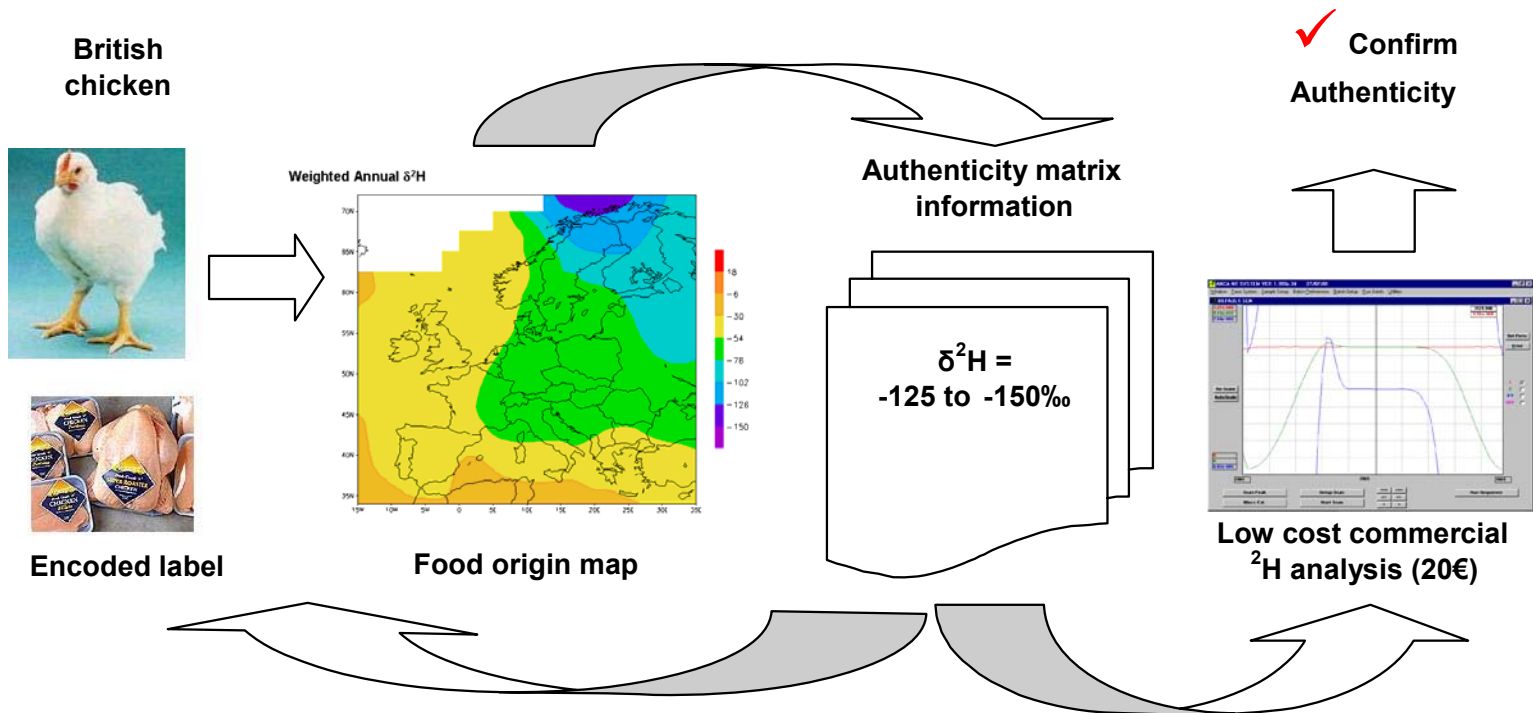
British chicken

Encoded label

Weighted Annual $\delta^2H$

70N
65N
60N
55N
50N
45N
40N
35N

15W 10W 5W 0 5E 10E 15E 20E 25E 30E 35E

18
-6
-30
-54
-78
-102
-126
-150

Food origin map

Authenticity matrix information

$\delta^2H$ =
-125 to -150‰

Confirm Authenticity

Low cost commercial $^2H$ analysis (20€)